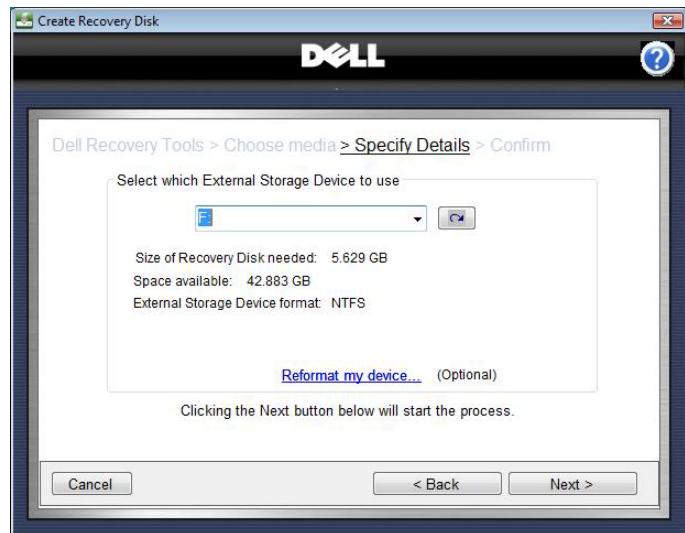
Create Recovery Disk

DELL

?

Dell Recovery Tools > Choose media > Specify Details > Confirm

Select which External Storage Device to use

F:

Size of Recovery Disk needed: 5.629 GB
Space available: 42.883 GB
External Storage Device format: NTFS

Reformat my device... (Optional)

Clicking the Next button below will start the process.

Cancel

< Back

Next >